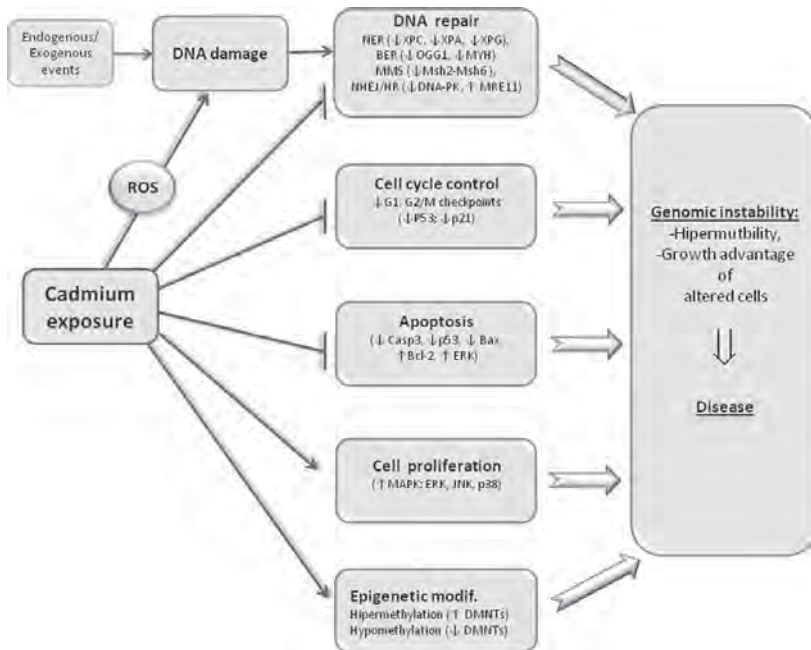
Endogenous/ Exogenous events

DNA damage

DNA repair
NER (↓XPC, ↓XPA, ↓XPG),
BER (↓OGG1, ↓MYH)
MMS (↓Msh2-Msh6),
NHEJ/HR (↓DNA-PK, ↑ MRE11)

ROS

Cadmium exposure

Cell cycle control
↓G1, G2/M checkpoints
(↓P53 ; ↓p21)

Apoptosis
(↓ Casp3, ↓p53, ↓ Bax
↑Bcl-2, ↑ ERK)

Cell proliferation
(↑ MAPK: ERK, JNK, p38)

Epigenetic modif.
Hipermethylation (↑ DMNTs)
Hypomethylation (↓ DMNTs)

Genomic instability:
-Hipermutbility,
-Growth advantage of altered cells

⇓

Disease